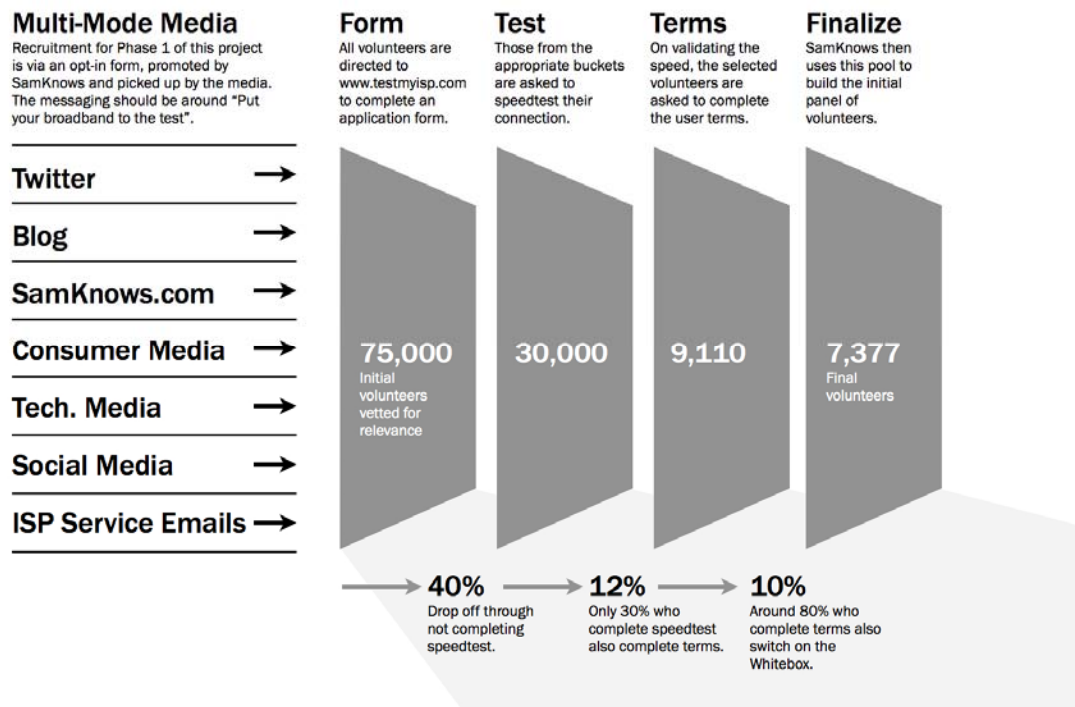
Multi-Mode Media
Recruitment for Phase 1 of this project is via an opt-in form, promoted by SamKnows and picked up by the media. The messaging should be around "Put your broadband to the test".

Form
All volunteers are directed to www.testmyisp.com to complete an application form.

Test
Those from the appropriate buckets are asked to speedtest their connection.

Terms
On validating the speed, the selected volunteers are asked to complete the user terms.

Finalize
SamKnows then uses this pool to build the initial panel of volunteers.

Twitter →
Blog →
SamKnows.com →
Consumer Media →
Tech. Media →
Social Media →
ISP Service Emails →

75,000
Initial volunteers vetted for relevance

30,000

9,110

7,377
Final volunteers

40%
Drop off through not completing speedtest.

12%
Only 30% who complete speedtest also complete terms.

10%
Around 80% who complete terms also switch on the Whitebox.